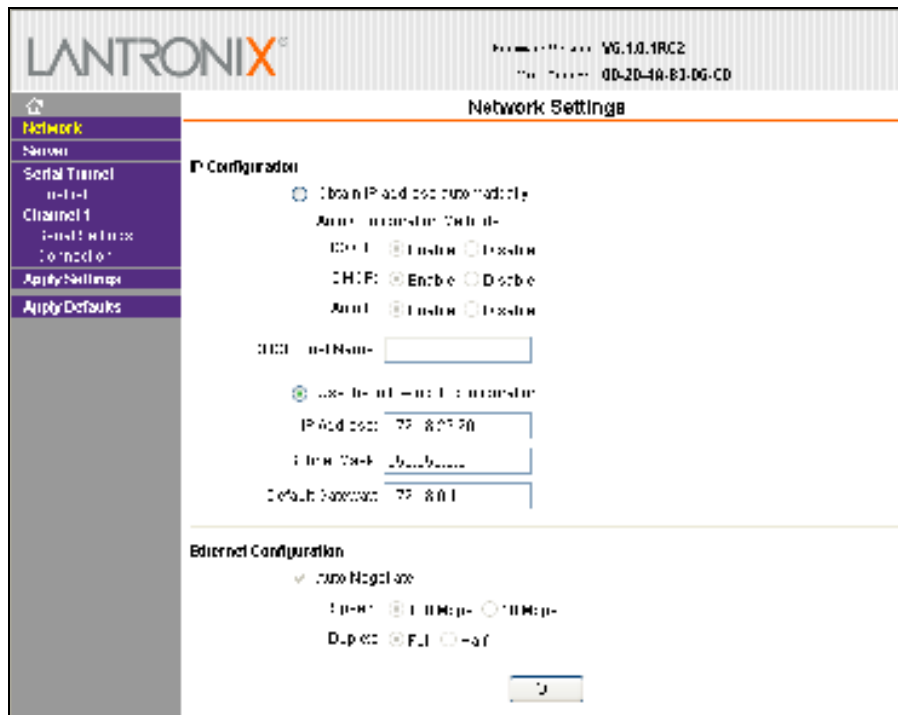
LANTRONIX®

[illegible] V6.1.0.1RC2
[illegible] 00-20-4A-83-06-CD

Network
Server
Serial Tunnel
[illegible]
Channel 1
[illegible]
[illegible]
Apply Settings
Apply Defaults

Network Settings

IP Configuration

Obtain IP address automatically

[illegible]

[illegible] Enable Disable

DHCP: Enable Disable

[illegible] Enable Disable

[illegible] Name:

Use the following IP configuration:

IP Address: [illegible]

Subnet Mask: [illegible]

Default Gateway: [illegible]

Ethernet Configuration

Auto Negotiate

Speed: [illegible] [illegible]

Duplex: Full Half

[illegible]